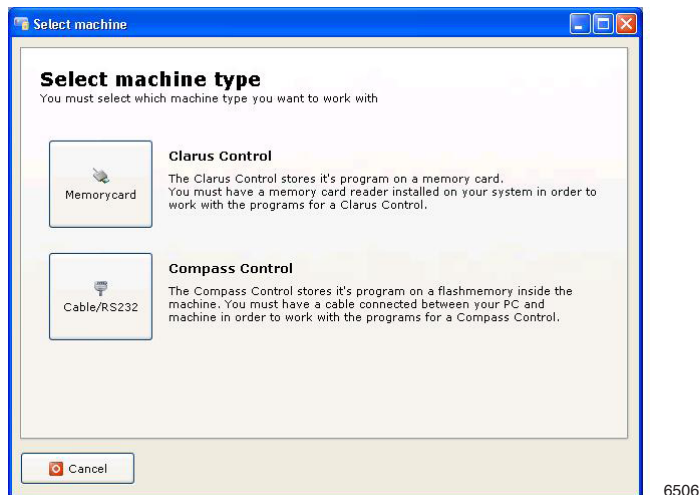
Select machine

Select machine type
You must select which machine type you want to work with

Memorycard

Clarus Control
The Clarus Control stores it's program on a memory card.
You must have a memory card reader installed on your system in order to work with the programs for a Clarus Control.

Cable/RS232

Compass Control
The Compass Control stores it's program on a flashmemory inside the machine. You must have a cable connected between your PC and machine in order to work with the programs for a Compass Control.

Cancel

6506